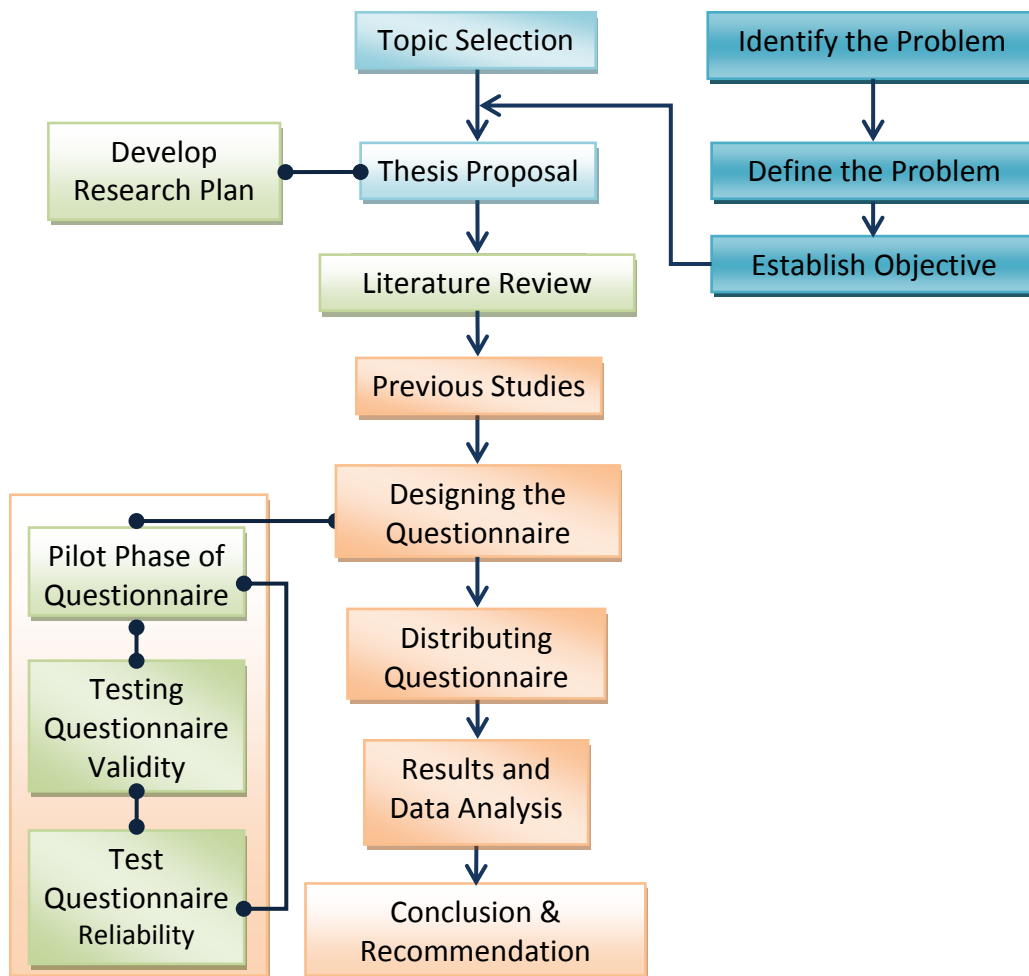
Topic Selection

Identify the Problem

Define the Problem

Establish Objective

Develop Research Plan

Thesis Proposal

Literature Review

Previous Studies

Designing the Questionnaire

Pilot Phase of Questionnaire

Testing Questionnaire Validity

Test Questionnaire Reliability

Distributing Questionnaire

Results and Data Analysis

Conclusion & Recommendation